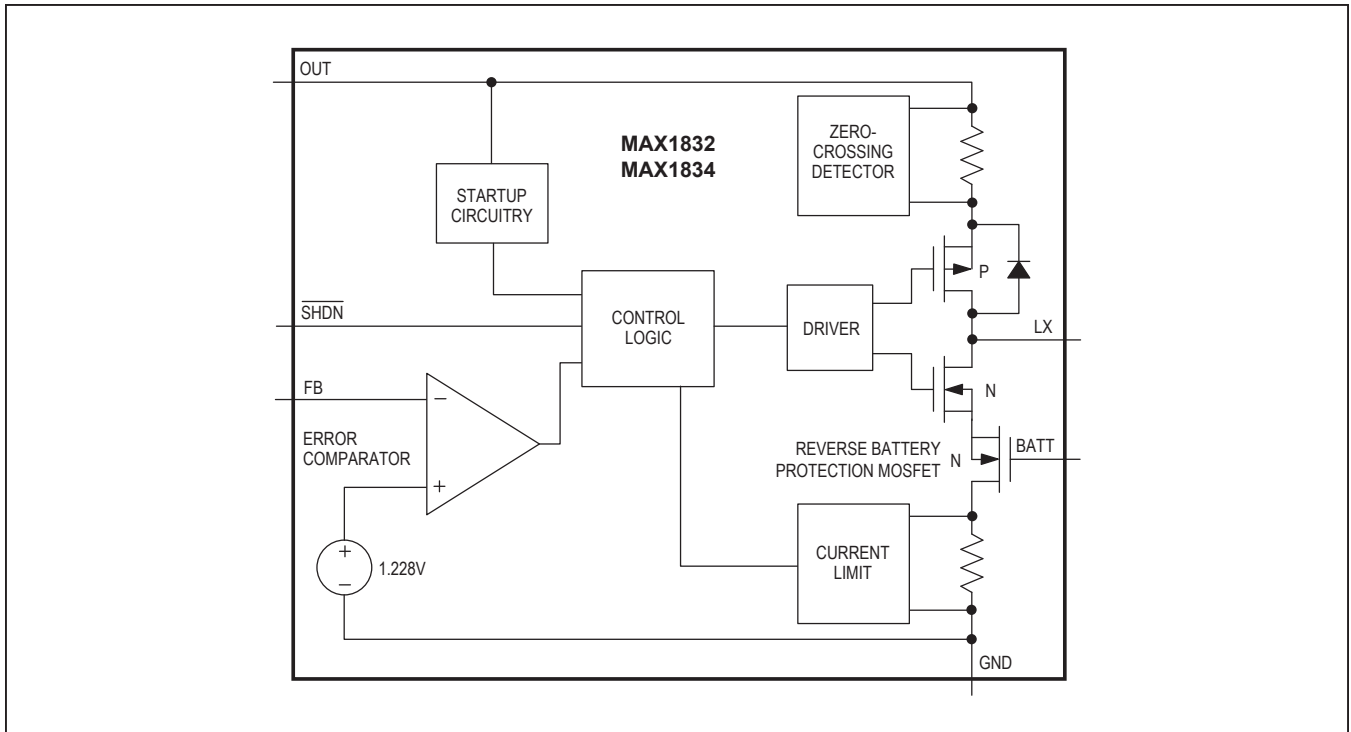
OUT

MAX1832
MAX1834

ZERO-CROSSING DETECTOR

STARTUP CIRCUITRY

P

$\overline{SHDN}$

CONTROL LOGIC

DRIVER

LX

FB

N

ERROR COMPARATOR

REVERSE BATTERY PROTECTION MOSFET

N

BATT

+

−

+

−

1.228V

CURRENT LIMIT

GND